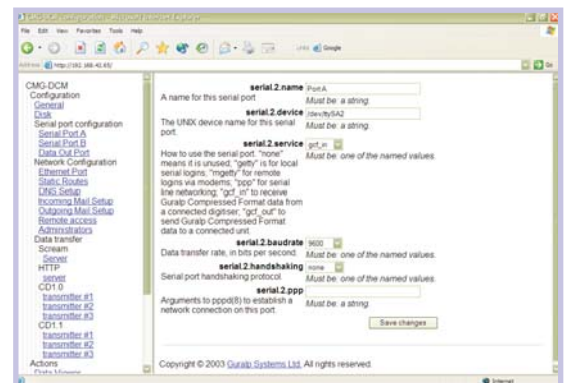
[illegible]

File Edit View Favorites Tools Help

Links Google

Address http://192.168.40.65/

Go

CMG-DCM
Configuration
General
Disk
Serial port configuration
Serial Port A
Serial Port B
Data Out Port
Network Configuration
Ethernet Port
Static Routes
DNS Setup
Incoming Mail Setup
Outgoing Mail Setup
Remote access
Administrators
Data transfer
Scream
Server
HTTP
server
CD1.0
transmitter #1
transmitter #2
transmitter #3
CD1.1
transmitter #1
transmitter #2
transmitter #3
Actions
Data Viewers

serial.2.name PortA
A name for this serial port
Must be a string.

serial.2.device /dev/ttySA2
The UNIX device name for this serial port.
Must be a string.

serial.2.service gcf_in
How to use the serial port: "none" means it is unused; "getty" is for local serial logins; "mgetty" for remote logins via modems; "ppp" for serial line networking; "gcf_in" to receive Guralp Compressed Format data from a connected digitiser; "gcf_out" to send Guralp Compressed Format data to a connected unit.
Must be one of the named values.

serial.2.baudrate 9600
Data transfer rate, in bits per second.
Must be one of the named values.

serial.2.handshaking none
Serial port handshaking protocol.
Must be one of the named values.

serial.2.ppp
Arguments to pppd(8) to establish a network connection on this port.
Must be a string.

Save changes

Copyright © 2003 Guralp Systems Ltd. All rights reserved.

Internet